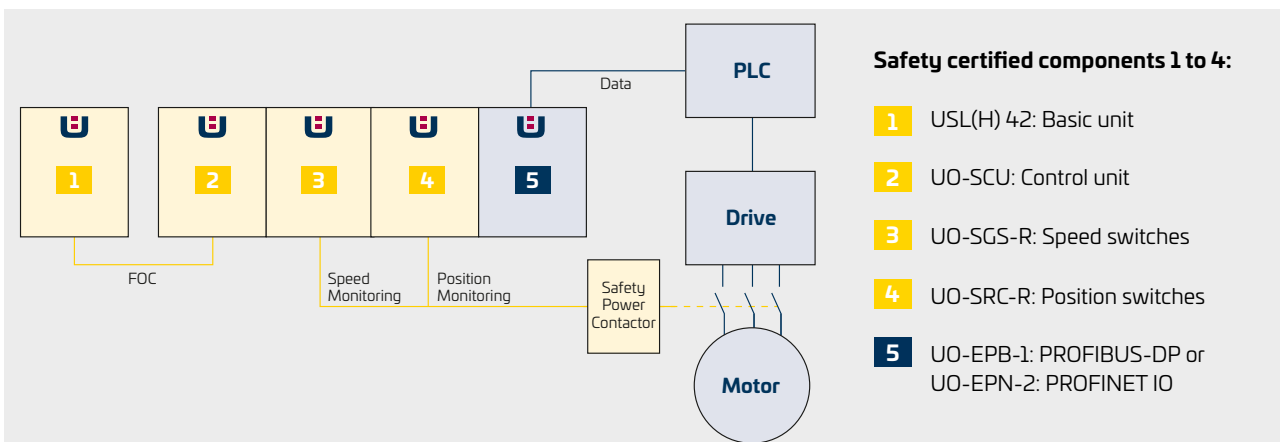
PLC

Data

1

2

3

4

5

FOC

Speed Monitoring

Position Monitoring

Safety Power Contactor

Drive

Motor

**Safety certified components 1 to 4:**

1 USL(H) 42: Basic unit

2 UO-SCU: Control unit

3 UO-SGS-R: Speed switches

4 UO-SRC-R: Position switches

5 UO-EPB-1: PROFIBUS-DP or UO-EPN-2: PROFINET IO